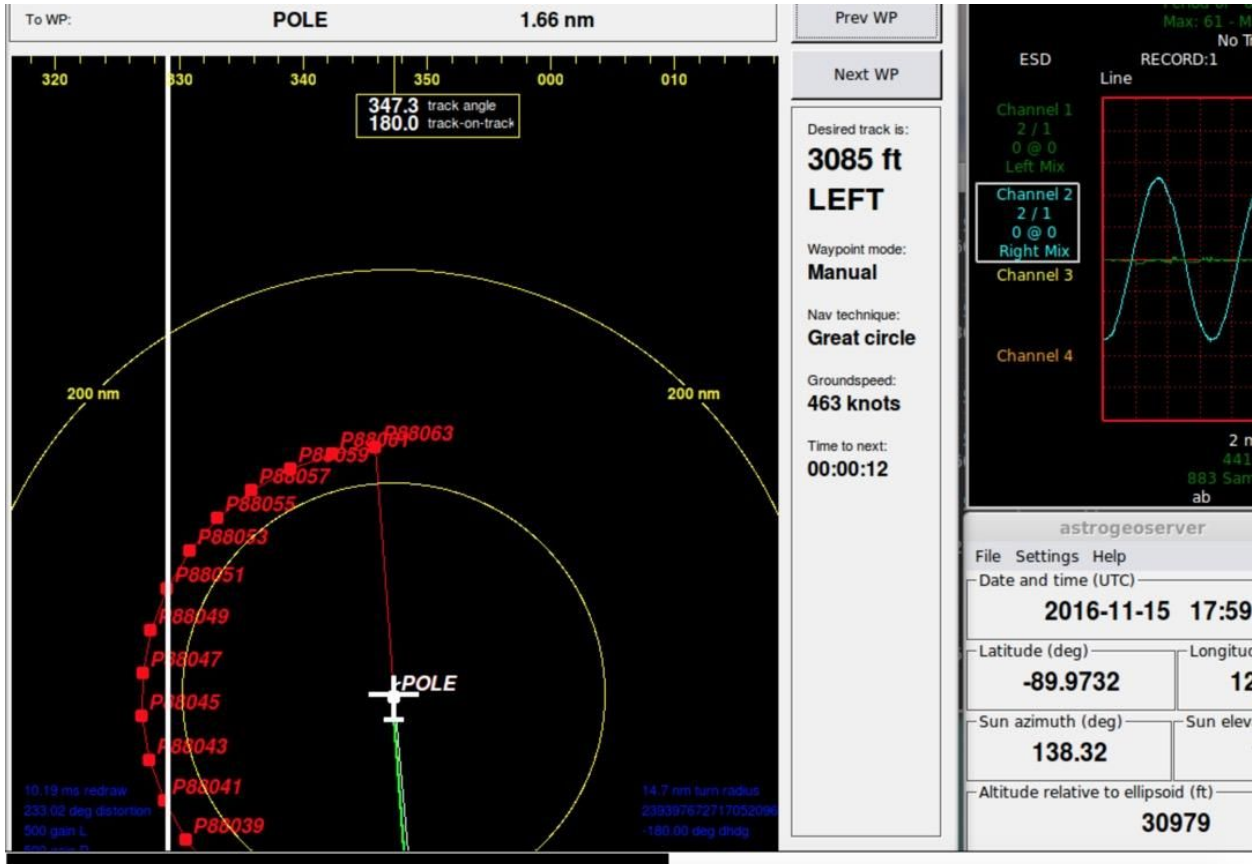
To WP: POLE 1.66 nm

Prev WP

Next WP

320 330 340 350 000 010

347.3 track angle
180.0 track-on-track

Desired track is:
3085 ft
LEFT

Waypoint mode:
Manual

Nav technique:
Great circle

Groundspeed:
463 knots

Time to next:
00:00:12

200 nm
200 nm

P88063
P88061
P88059
P88057
P88055
P88053
P88051
P88049
P88047
P88045
P88043
P88041
P88039

POLE

10.19 ms redraw
233.02 deg distortion
500 gain L
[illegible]

14.7 nm turn radius
23939767271705209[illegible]
-180.00 deg dhdg

Max: 61 - M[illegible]
No T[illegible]
ESD RECORD:1
Line

Channel 1
2 / 1
0 @ 0
Left Mix

Channel 2
2 / 1
0 @ 0
Right Mix

Channel 3

Channel 4

2 n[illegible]
441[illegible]
883 San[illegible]
ab

astrogeoserver
File Settings Help
Date and time (UTC)
2016-11-15 17:59
Latitude (deg)
-89.9732
Longitud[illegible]
12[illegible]
Sun azimuth (deg)
138.32
Sun elev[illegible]
Altitude relative to ellipsoid (ft)
30979